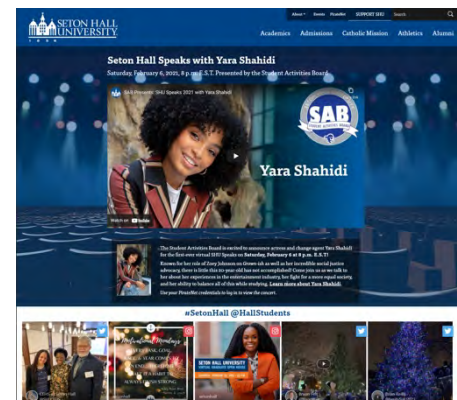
SETON HALL UNIVERSITY

About Events PirateNet SUPPORT SHU Search

Academics Admissions Catholic Mission Athletics Alumni

Seton Hall Speaks with Yara Shahidi

Saturday, February 6, 2021, 8 p.m. E.S.T. Presented by the Student Activities Board

SAB Presents: SHU Speaks 2021 with Yara Shahidi

SAB

Yara Shahidi

Watch on YouTube

The Student Activities Board is excited to announce actress and change-agent Yara Shahidi for the first-ever virtual SHU Speaks on Saturday, February 6 at 8 p.m. E.S.T!

Known for her role of Zoey Johnson on Grown-ish as well as her incredible social justice advocacy, there is little this 20-year-old has not accomplished! Come join us as we talk to her about her experiences in the entertainment industry, her fight for a more equal society, and her ability to balance all of this while studying. Learn more about Yara Shahidi.

Use your PirateNet credentials to log in to view the concert.

#SetonHall @HallStudents

SETON HALL UNIVERSITY

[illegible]